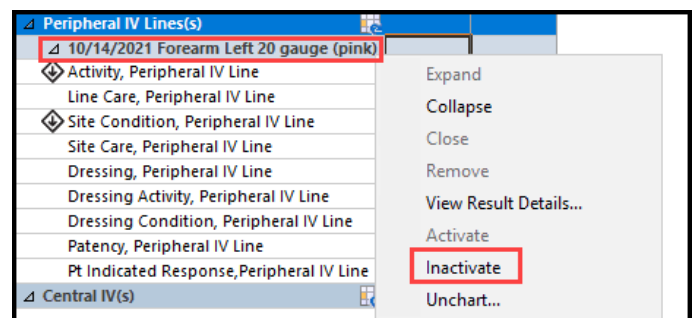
⊿ Peripheral IV Lines(s)
⊿ 10/14/2021 Forearm Left 20 gauge (pink)
Activity, Peripheral IV Line
Line Care, Peripheral IV Line
Site Condition, Peripheral IV Line
Site Care, Peripheral IV Line
Dressing, Peripheral IV Line
Dressing Activity, Peripheral IV Line
Dressing Condition, Peripheral IV Line
Patency, Peripheral IV Line
Pt Indicated Response,Peripheral IV Line
⊿ Central IV(s)

Expand
Collapse
Close
Remove
View Result Details...
Activate
Inactivate
Unchart...